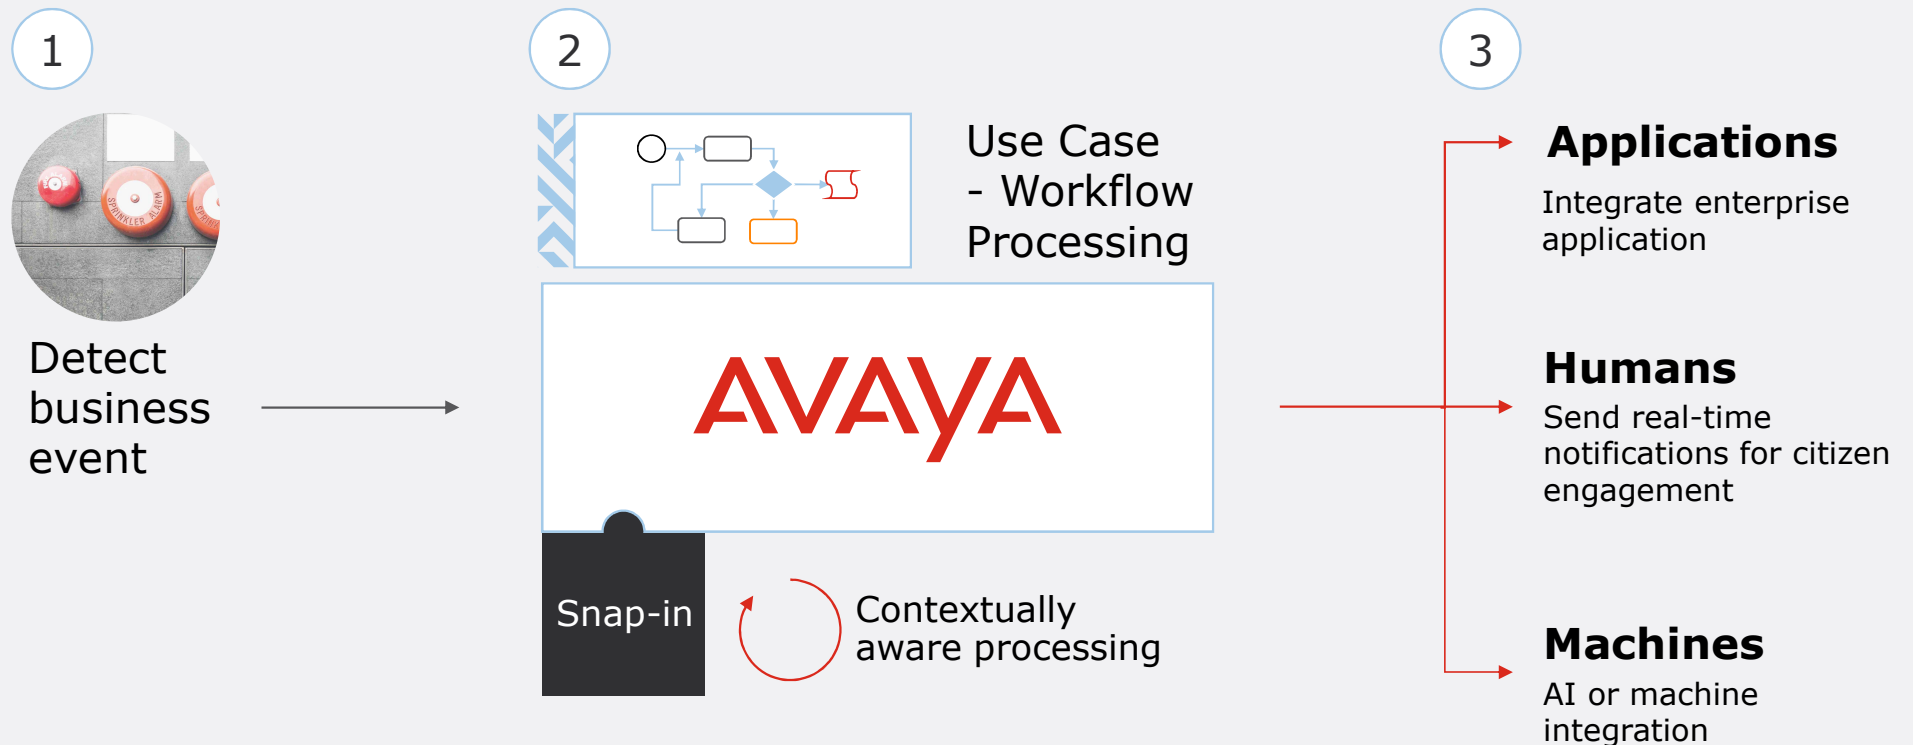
1

SPRINKLER ALARM

Detect business event

2

Use Case - Workflow Processing

AVAYA

Snap-in

Contextually aware processing

3

Applications

Integrate enterprise application

Humans

Send real-time notifications for citizen engagement

Machines

AI or machine integration